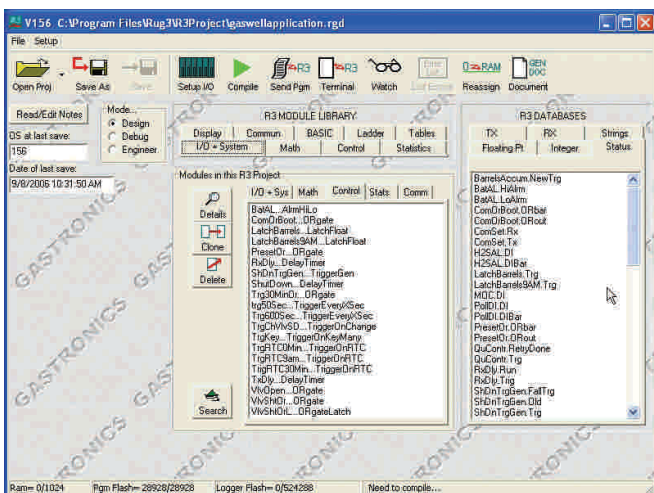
V156 C:\Program Files\Rug3\R3Project\gaswellapplication.rgd

File Setup

Open Proj Save As Save Setup I/O Compile Send Pgm Terminal Watch Lst Errors Reassign Document

Read/Edit Notes

Mode
Design
Debug
Engineer

DS at last save:
156

Date of last save:
9/8/2006 10:31:50 AM

R3 MODULE LIBRARY

Display Commun. BASIC Ladder Tables
I/O + System Math Control Statistics

Modules in this R3 Project

I/O + Sys Math Control Stats Comm

Details
Clone
Delete
Search

BatAL...AlmHiLo
ComOrBoot...ORgate
LatchBarrels...LatchFloat
LatchBarrels9AM...LatchFloat
PresetOr...ORgate
RxDly...DelayTimer
ShDnTrgGen...TriggerGen
ShutDown...DelayTimer
Trg30MinOr...ORgate
trg50Sec...TriggerEveryXSec
Trg600Sec...TriggerEveryXSec
TrgChVlvSD...TriggerOnChange
TrgKey...TriggerOnKeyMany
TrgRTC0Min...TriggerOnRTC
TrgRTC9am...TriggerOnRTC
TrgRTC30Min...TriggerOnRTC
TxDly...DelayTimer
VlvOpen...ORgate
VlvShtOr...ORgate
VlvShtOrL...ORgateLatch

R3 DATABASES

TX RX Strings
Floating Pt Integer Status

BarrelsAccum.NewTrg
BatAL.HiAlm
BatAL.LoAlm
ComOrBoot.ORbar
ComOrBoot.ORout
ComSet.Rx
ComSet.Tx
H2SAL.DI
H2SAL.DIBar
LatchBarrels.Trg
LatchBarrels9AM.Trg
MOC.DI
PollDI.DI
PollDI.DIBar
PresetOr.ORbar
PresetOr.ORout
QuContr.RetryDone
QuContr.Trg
RxDly.Run
RxDly.Trg
ShDnTrgGen.FallTrg
ShDnTrgGen.Old
ShDnTrgGen.Trg

GASTRONICS

Ram= 0/1024 Pgm Flash= 28928/28928 Logger Flash= 0/524288 Need to compile...